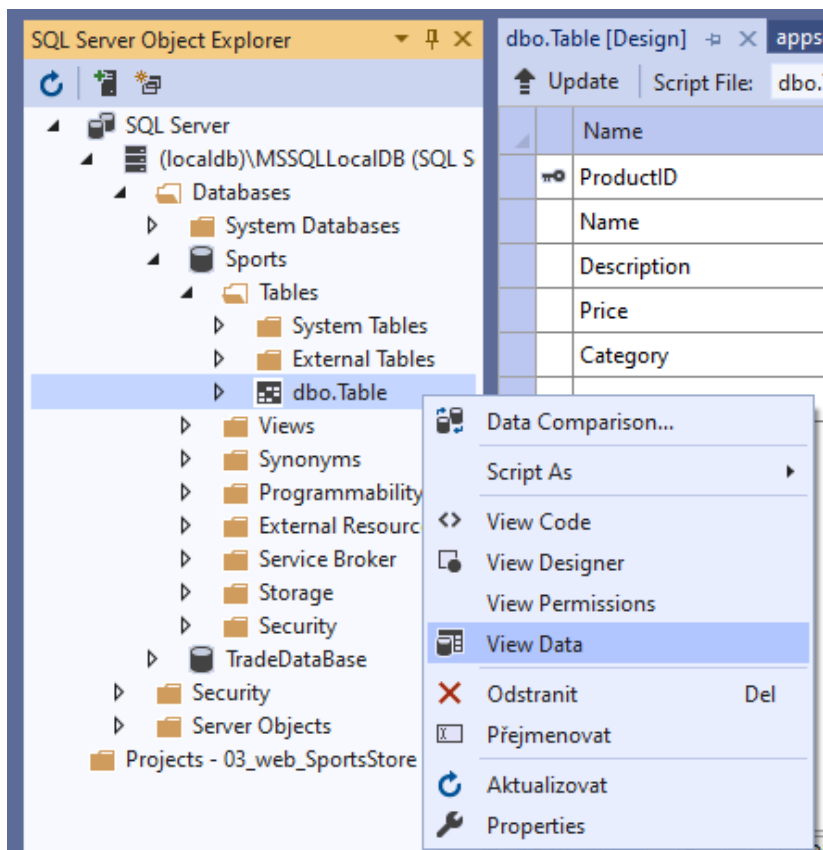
SQL Server Object Explorer

SQL Server
(localdb)\MSSQLLocalDB (SQL S
Databases
System Databases
Sports
Tables
System Tables
External Tables
dbo.Table
Views
Synonyms
Programmability
External Resourc
Service Broker
Storage
Security
TradeDataBase
Security
Server Objects
Projects - 03_web_SportsStore

dbo.Table [Design]
apps
Update
Script File:
dbo.

| Name |
|---|
| ProductID |
| Name |
| Description |
| Price |
| Category |

Data Comparison...
Script As
View Code
View Designer
View Permissions
View Data
Odstranit Del
Přejmenovat
Aktualizovat
Properties